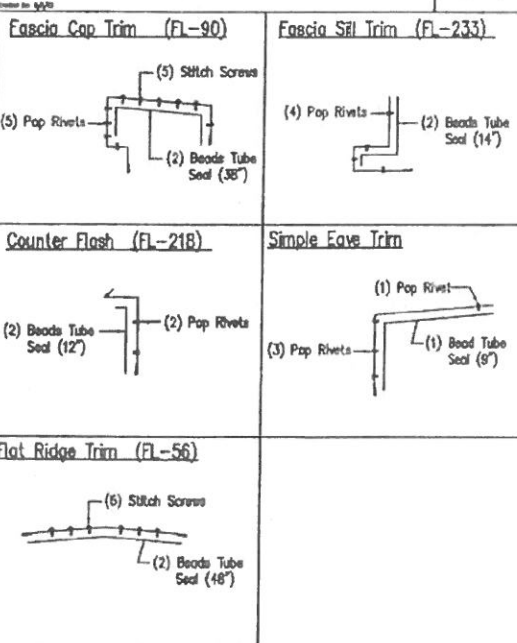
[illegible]

Fascia Cap Trim (FL-90)

(5) Stitch Screws

(5) Pop Rivets

(2) Beads Tube Seal (38")

Fascia Sill Trim (FL-233)

(4) Pop Rivets

(2) Beads Tube Seal (14")

Counter Flash (FL-218)

(2) Beads Tube Seal (12")

(2) Pop Rivets

Simple Eave Trim

(1) Pop Rivet

(3) Pop Rivets

(1) Bead Tube Seal (9")

Flat Ridge Trim (FL-56)

(6) Stitch Screws

(2) Beads Tube Seal (48")